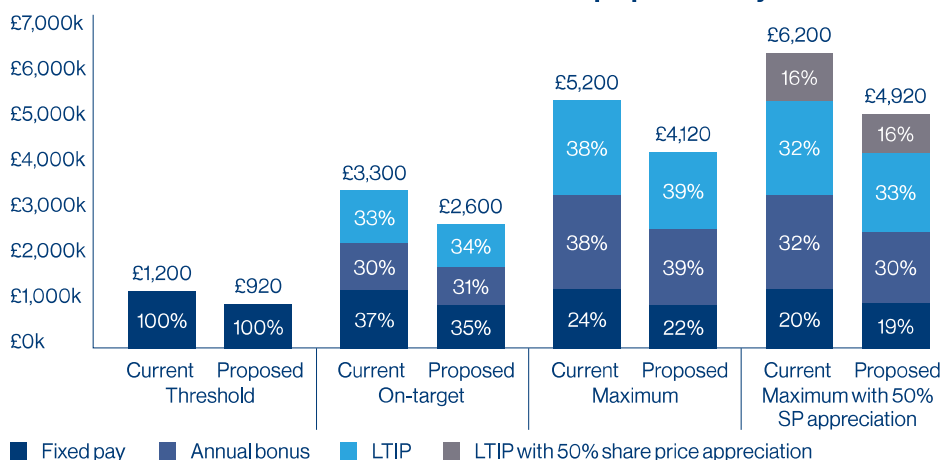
£7,000k
£6,000k
£5,000k
£4,000k
£3,000k
£2,000k
£1,000k
£0k

£1,200
100%
£920
100%
Current
Proposed
Threshold

£3,300
33%
30%
37%
£2,600
34%
31%
35%
Current
Proposed
On-target

£5,200
38%
38%
24%
£4,120
39%
39%
22%
Current
Proposed
Maximum

£6,200
16%
32%
32%
20%
£4,920
16%
33%
30%
19%
Current
Proposed
Maximum with 50% SP appreciation

Fixed pay
Annual bonus
LTIP
LTIP with 50% share price appreciation